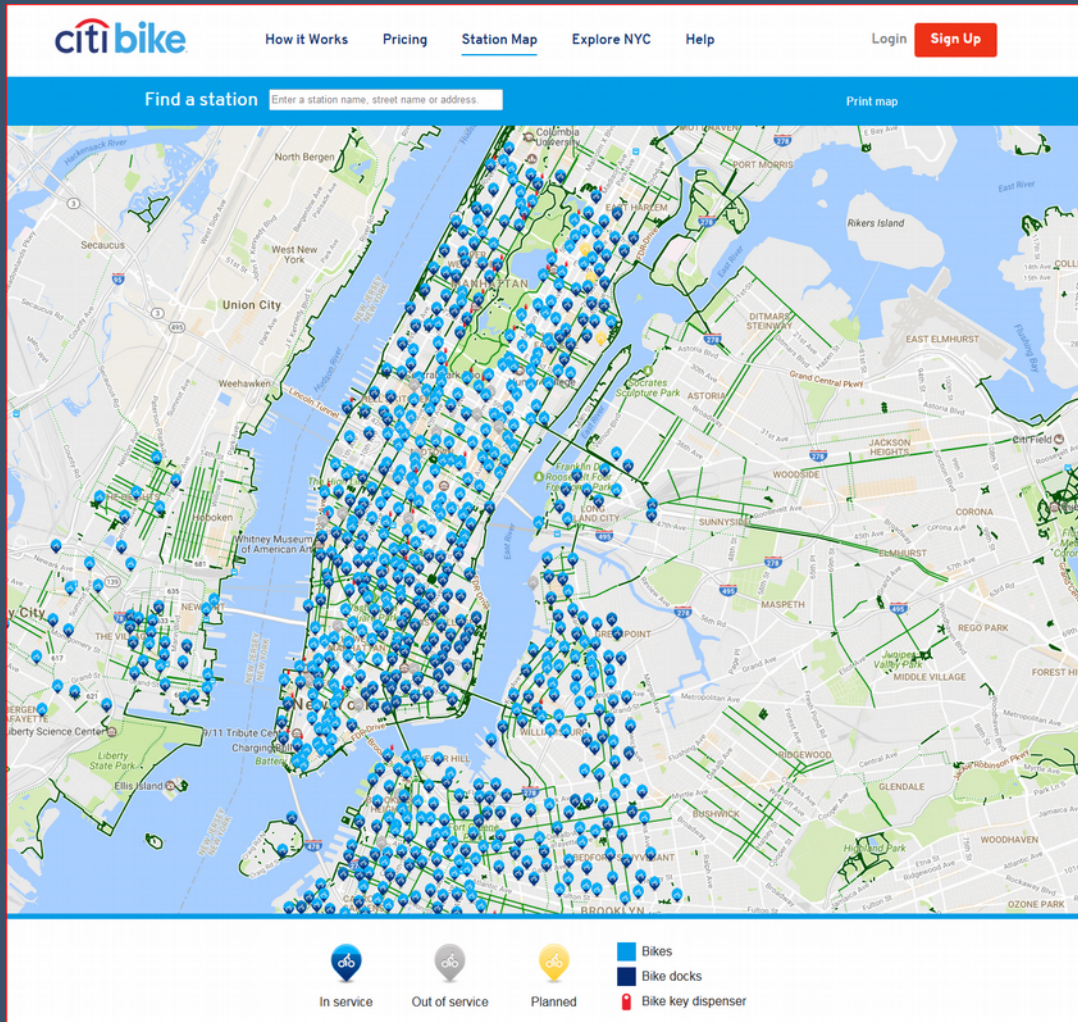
citibike

How it Works
Pricing
Station Map
Explore NYC
Help
Login
Sign Up

Find a station
Enter a station name, street name or address.
Print map

Columbia University
North Bergen
Secaucus
West New York
Union City
Weehawken
MANHATTAN
EAST HARLEM
PORT MORRIS
Rikers Island
East River
DITMARS STEINWAY
ASTORIA
EAST ELMHURST
Socrates Sculpture Park
Grand Central Pkwy
JACKSON HEIGHTS
Citi Field
WOODSIDE
Hoboken
Whitney Museum of American Art
LONG ISLAND CITY
SUNNYSIDE
CORONA
ELMHURST
MASPETH
REGO PARK
FOREST HILLS
MIDDLE VILLAGE
GREENPOINT
WILLIAMSBURG
9/11 Tribute Center
Liberty State Park
Liberty Science Center
Ellis Island
RIDGEWOOD
GLENDALE
BUSHWICK
WOODHAVEN
BROOKLYN
OZONE PARK
Highland Park
Jackie Robinson Pkwy
Lincoln Tunnel
Hudson River
East River
Flushing Bay
Newark Ave
THE VILLAGE
Jersey City

In service
Out of service
Planned
Bikes
Bike docks
Bike key dispenser